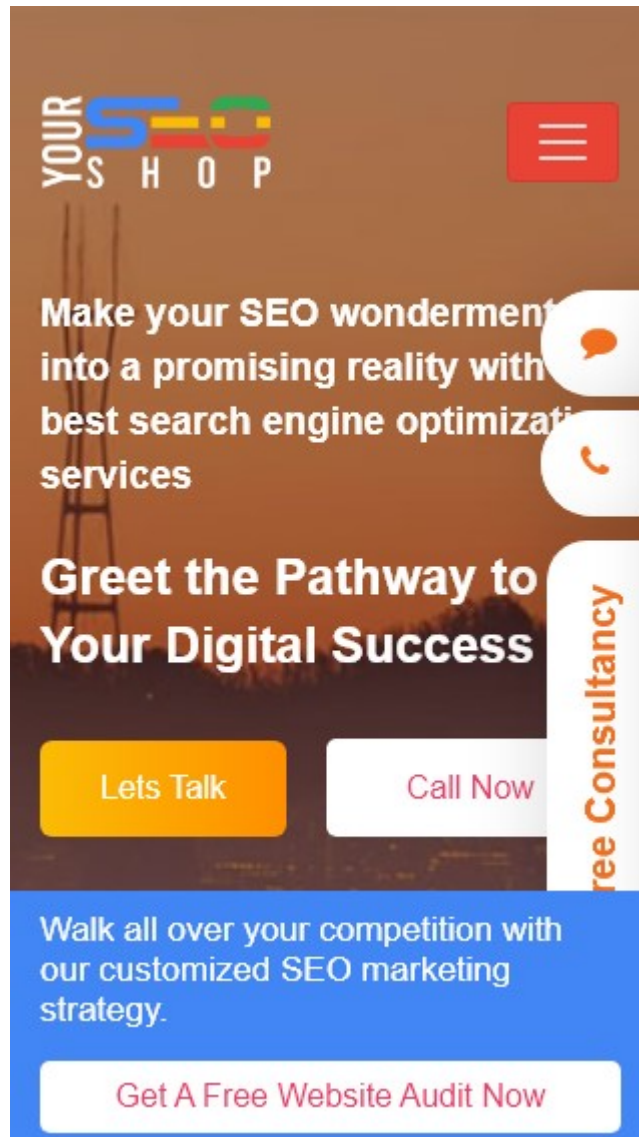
YOUR SEO SHOP

Make your SEO wonderment into a promising reality with best search engine optimizat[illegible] services

Greet the Pathway to Your Digital Success

Lets Talk

Call Now

ree Consultancy

Walk all over your competition with our customized SEO marketing strategy.

Get A Free Website Audit Now